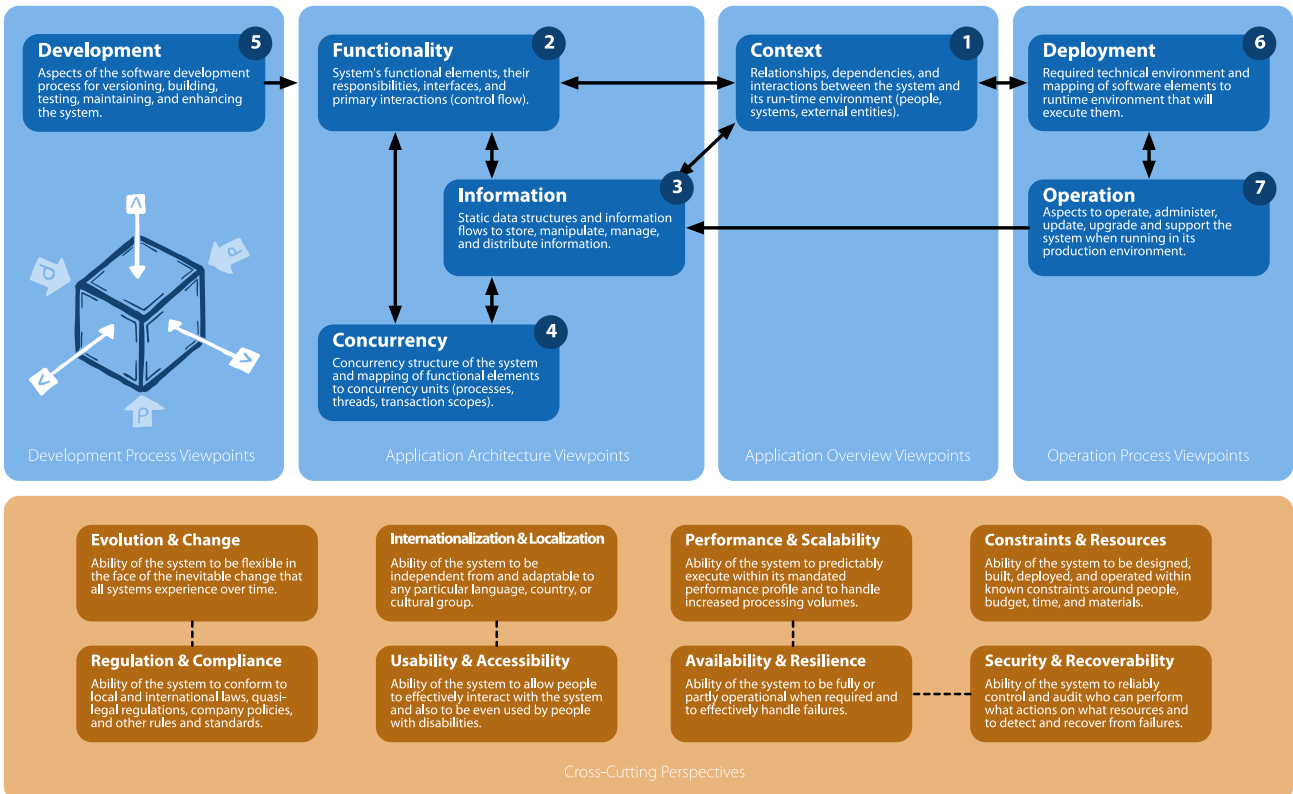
Development 5
Aspects of the software development process for versioning, building, testing, maintaining, and enhancing the system.

Development Process Viewpoints

Functionality 2
System's functional elements, their responsibilities, interfaces, and primary interactions (control flow).

Information 3
Static data structures and information flows to store, manipulate, manage, and distribute information.

Concurrency 4
Concurrency structure of the system and mapping of functional elements to concurrency units (processes, threads, transaction scopes).

Application Architecture Viewpoints

Context 1
Relationships, dependencies, and interactions between the system and its run-time environment (people, systems, external entities).

Application Overview Viewpoints

Deployment 6
Required technical environment and mapping of software elements to runtime environment that will execute them.

Operation 7
Aspects to operate, administer, update, upgrade and support the system when running in its production environment.

Operation Process Viewpoints

Evolution & Change
Ability of the system to be flexible in the face of the inevitable change that all systems experience over time.

Regulation & Compliance
Ability of the system to conform to local and international laws, quasi-legal regulations, company policies, and other rules and standards.

Internationalization & Localization
Ability of the system to be independent from and adaptable to any particular language, country, or cultural group.

Usability & Accessibility
Ability of the system to allow people to effectively interact with the system and also to be even used by people with disabilities.

Performance & Scalability
Ability of the system to predictably execute within its mandated performance profile and to handle increased processing volumes.

Availability & Resilience
Ability of the system to be fully or partly operational when required and to effectively handle failures.

Constraints & Resources
Ability of the system to be designed, built, deployed, and operated within known constraints around people, budget, time, and materials.

Security & Recoverability
Ability of the system to reliably control and audit who can perform what actions on what resources and to detect and recover from failures.

Cross-Cutting Perspectives